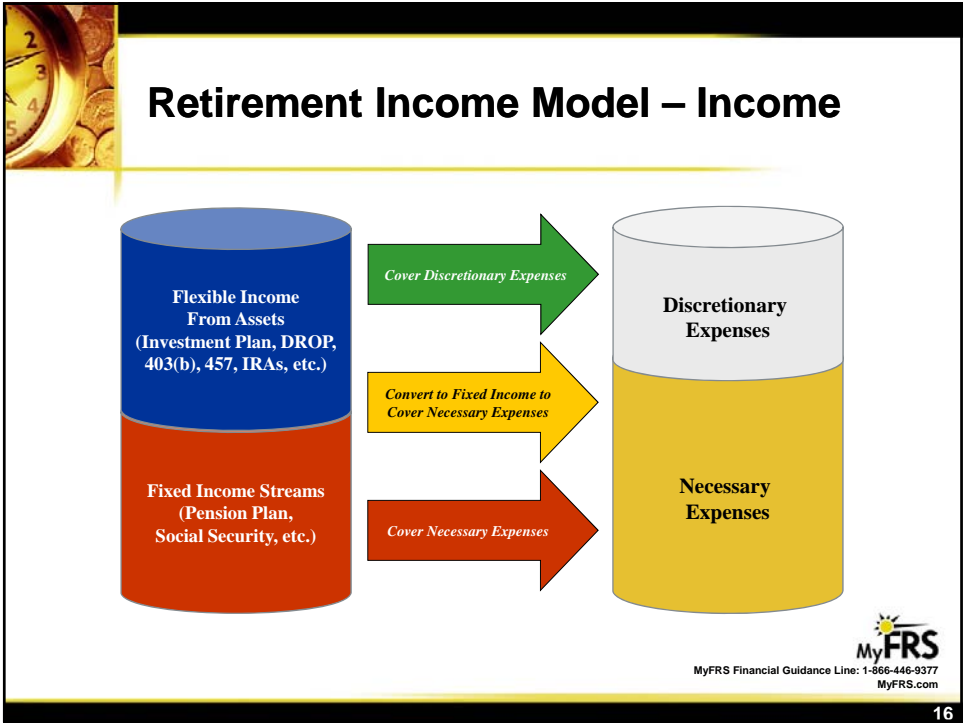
Retirement Income Model – Income

Flexible Income From Assets (Investment Plan, DROP, 403(b), 457, IRAs, etc.)

Fixed Income Streams (Pension Plan, Social Security, etc.)

Cover Discretionary Expenses

Convert to Fixed Income to Cover Necessary Expenses

Cover Necessary Expenses

Discretionary Expenses

Necessary Expenses

MyFRS

MyFRS Financial Guidance Line: 1-866-446-9377
MyFRS.com

16